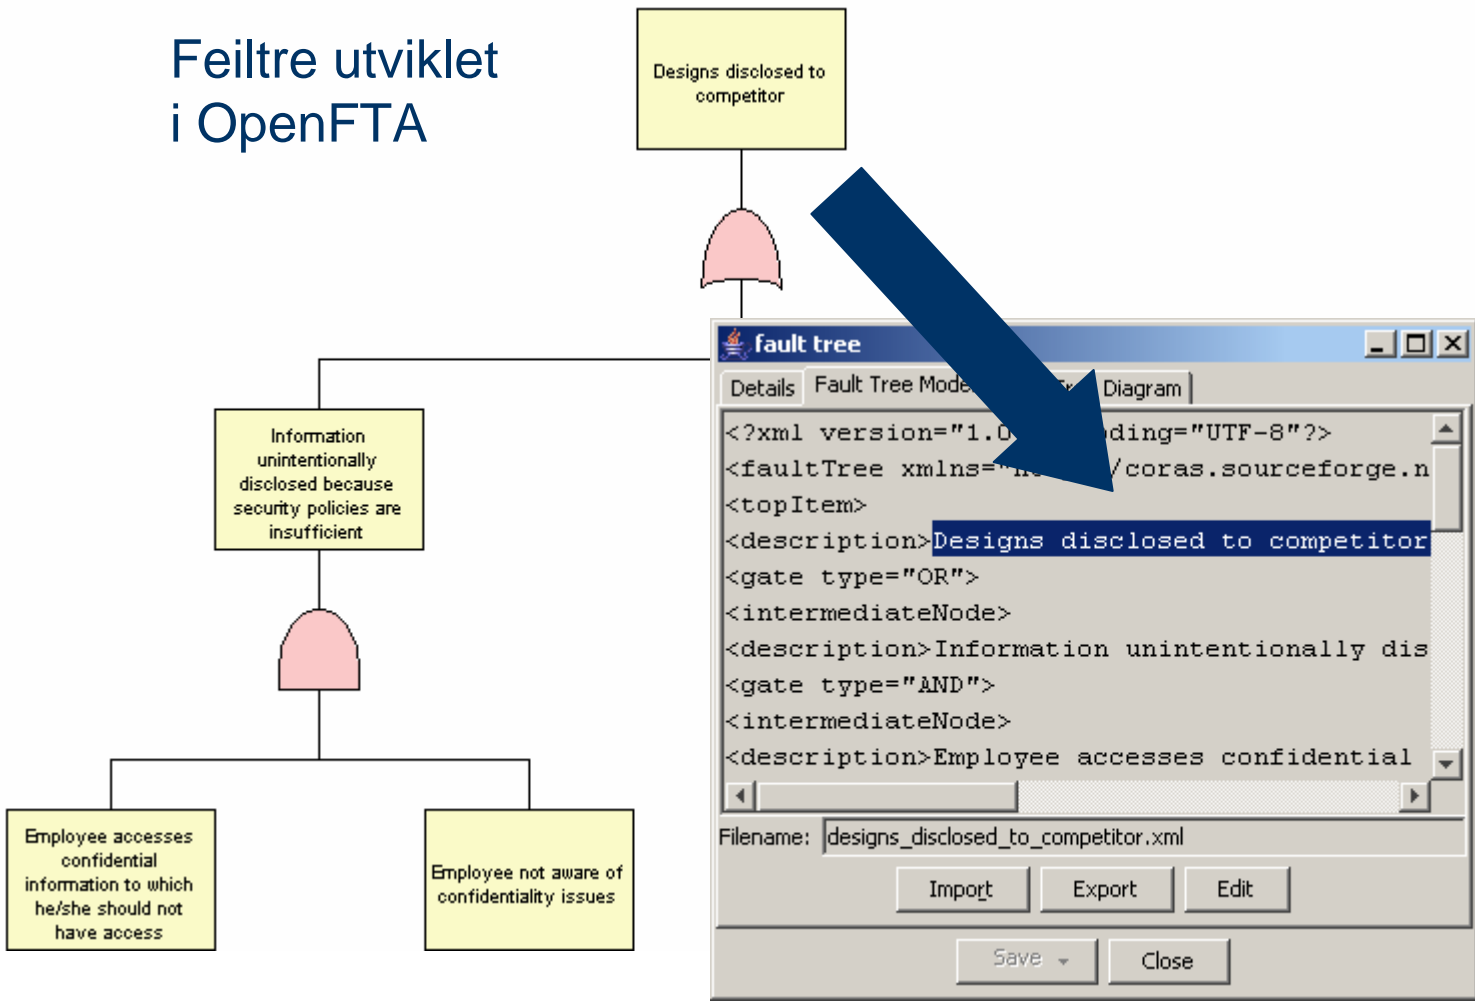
Feiltre utviklet i OpenFTA

Designs disclosed to competitor

Information unintentionally disclosed because security policies are insufficient

Employee accesses confidential information to which he/she should not have access

Employee not aware of confidentiality issues

fault tree

Details | Fault Tree Mode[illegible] | Diagram

<?xml version="1.0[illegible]ding="UTF-8"?>
<faultTree xmlns="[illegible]/coras.sourceforge.n
<topItem>
<description>Designs disclosed to competitor
<gate type="OR">
<intermediateNode>
<description>Information unintentionally dis
<gate type="AND">
<intermediateNode>
<description>Employee accesses confidential

Filename: designs_disclosed_to_competitor.xml

Import | Export | Edit

Save | Close